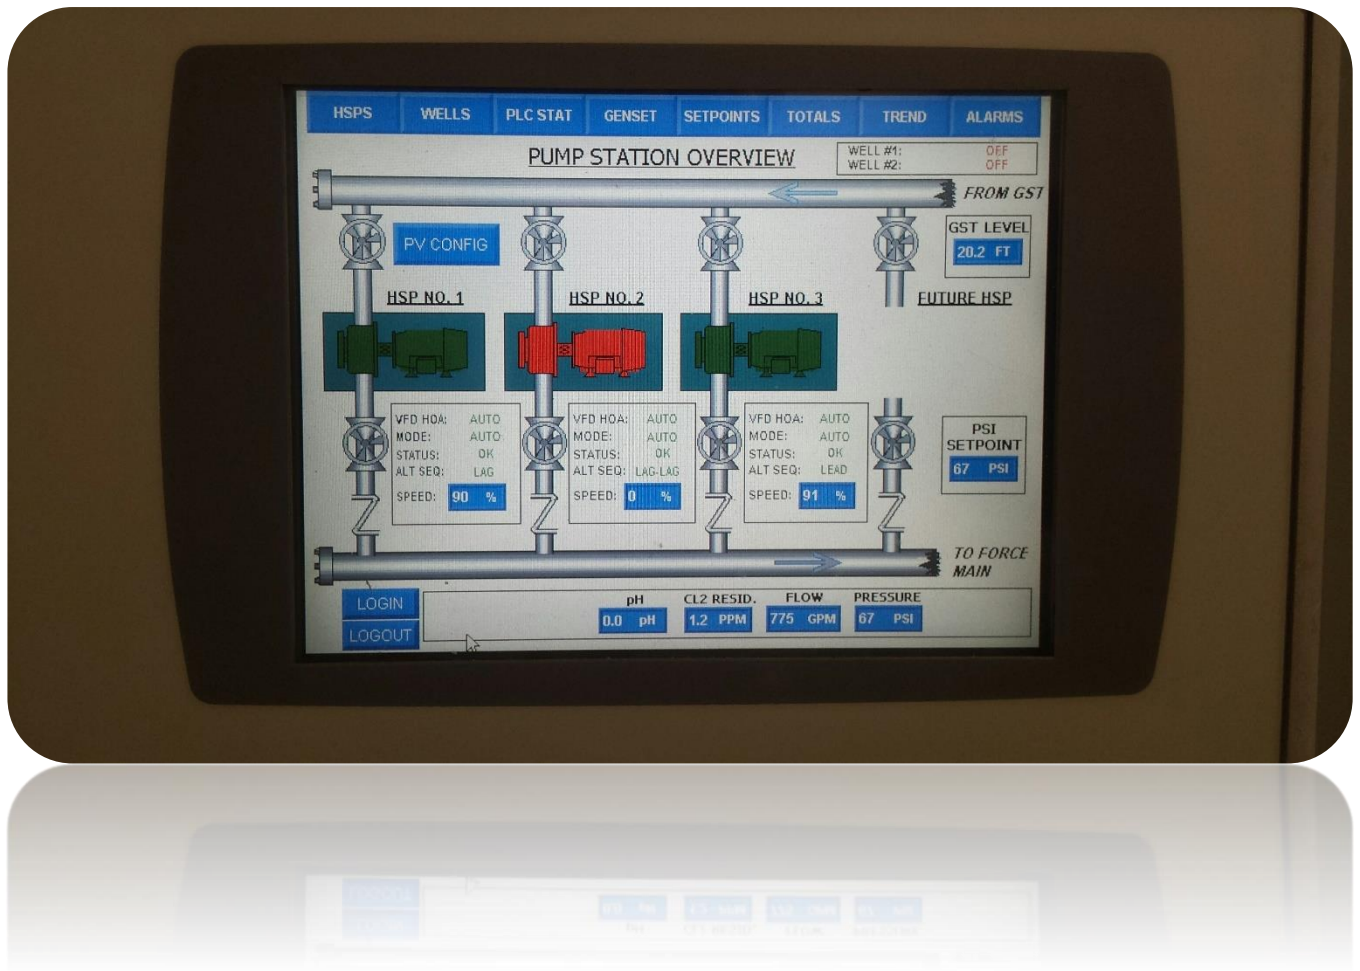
HSPS WELLS PLC STAT GENSET SETPOINTS TOTALS TREND ALARMS

PUMP STATION OVERVIEW

WELL #1: OFF
WELL #2: OFF

FROM GST

PV CONFIG

GST LEVEL
20.2 FT

HSP NO. 1
HSP NO. 2
HSP NO. 3
FUTURE HSP

VFD HOA: AUTO
MODE: AUTO
STATUS: OK
ALT SEQ: LAG
SPEED: 90 %

VFD HOA: AUTO
MODE: AUTO
STATUS: OK
ALT SEQ: LAG-LAG
SPEED: 0 %

VFD HOA: AUTO
MODE: AUTO
STATUS: OK
ALT SEQ: LEAD
SPEED: 91 %

PSI SETPOINT
67 PSI

TO FORCE MAIN

LOGIN
LOGOUT

pH
0.0 pH

CL2 RESID.
1.2 PPM

FLOW
775 GPM

PRESSURE
67 PSI